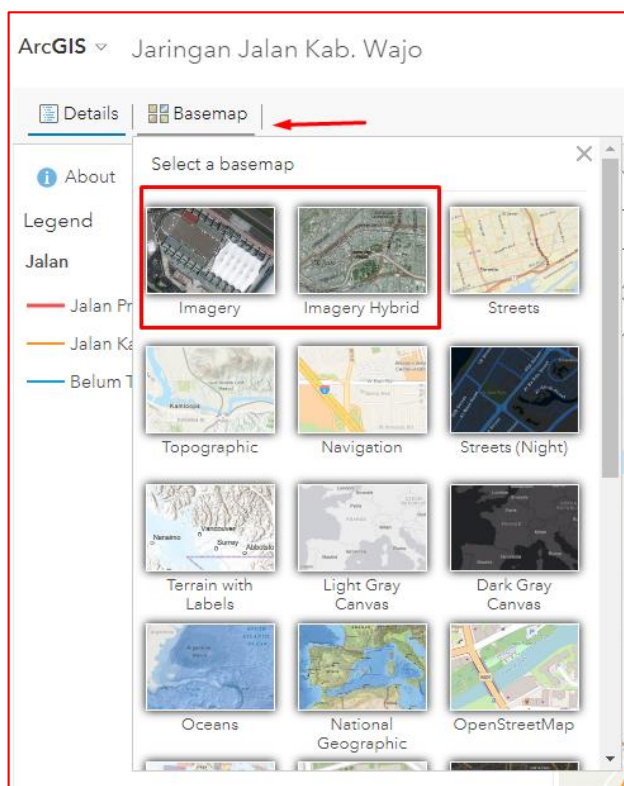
ArcGIS Jaringan Jalan Kab. Wajo

Details Basemap

About

Legend

Jalan

Jalan Pr

Jalan Ka

Belum T

Select a basemap

Imagery

Imagery Hybrid

Streets

Topographic

Navigation

Streets (Night)

Terrain with Labels

Light Gray Canvas

Dark Gray Canvas

Oceans

National Geographic

OpenStreetMap